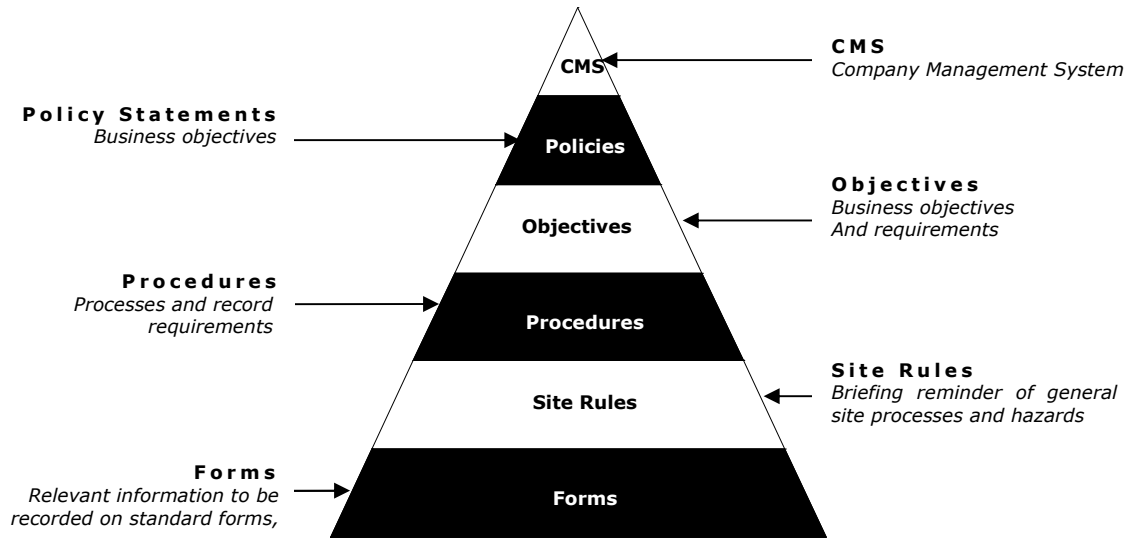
CMS
Company Management System

CMS

Policy Statements
Business objectives

Policies

Objectives
Business objectives
And requirements

Objectives

Procedures
Processes and record requirements

Procedures

Site Rules
Briefing reminder of general site processes and hazards

Site Rules

Forms
Relevant information to be recorded on standard forms,

Forms